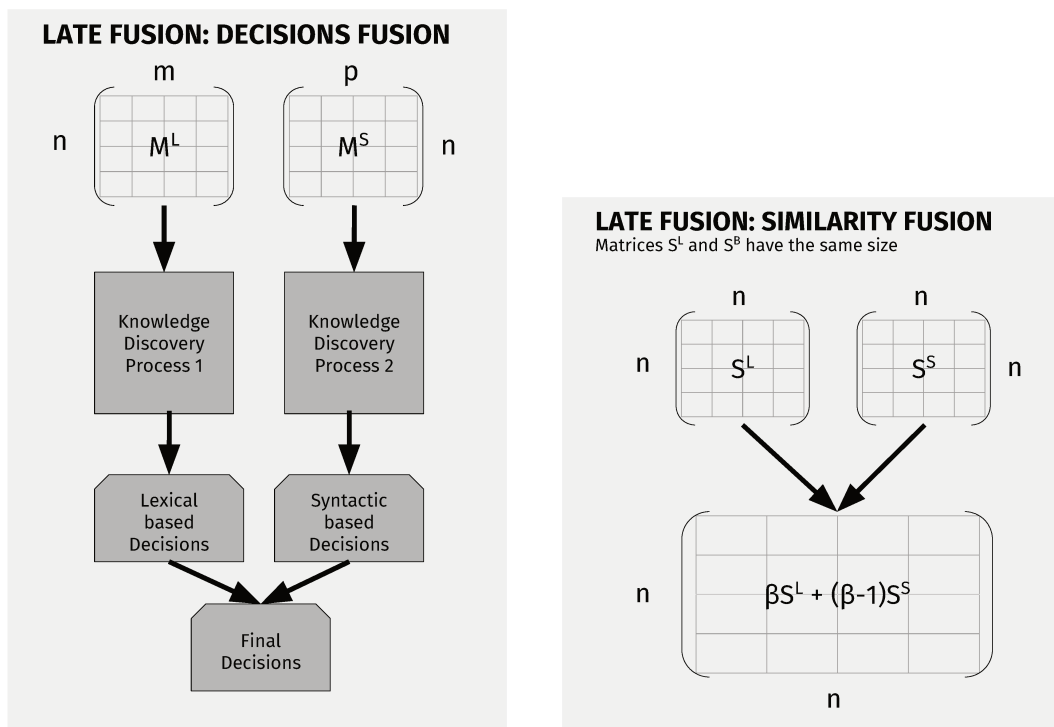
LATE FUSION: DECISIONS FUSION

m

p

n

$M^L$

$M^S$

n

Knowledge Discovery Process 1

Knowledge Discovery Process 2

Lexical based Decisions

Syntactic based Decisions

Final Decisions

LATE FUSION: SIMILARITY FUSION

Matrices $S^L$ and $S^B$ have the same size

n

n

n

$S^L$

$S^S$

n

n

$\beta S^L + (\beta-1)S^S$

n